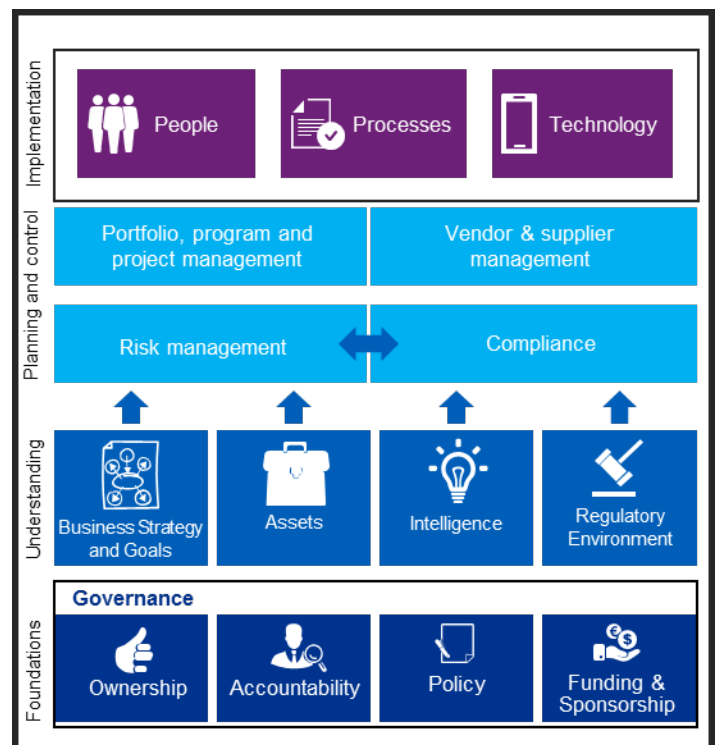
Implementation

People

Processes

Technology

Planning and control

Portfolio, program and project management

Vendor & supplier management

Risk management

Compliance

Understanding

Business Strategy and Goals

Assets

Intelligence

Regulatory Environment

Foundations

Governance

Ownership

Accountability

Policy

Funding & Sponsorship